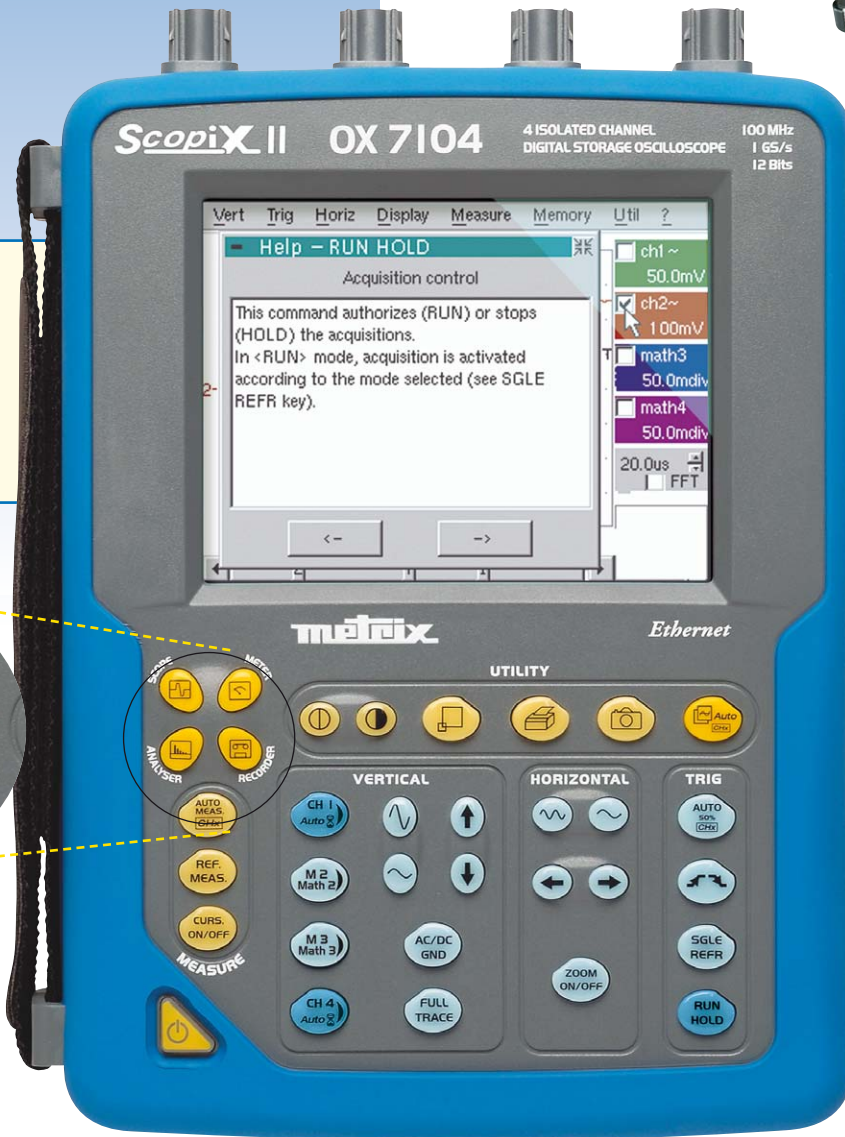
ScopiX II OX 7104 4 ISOLATED CHANNEL DIGITAL STORAGE OSCILLOSCOPE 100 MHz 1 GS/s 12 Bits

Vert Trig Horiz Display Measure Memory Util ?

Help – RUN HOLD

Acquisition control

This command authorizes (RUN) or stops (HOLD) the acquisitions.
In <RUN> mode, acquisition is activated according to the mode selected (see SGLE REFR key).

<- ->

ch1 ~ 50.0mV
ch2~ 100mV
math3 50.0mdiv
math4 50.0mdiv
20.0us
FFT

metrix Ethernet

UTILITY

SCOPE METER ANALYSER RECORDER

Auto CHx

VERTICAL HORIZONTAL TRIG

AUTO MEAS. CHx
CH 1 Auto
AUTO 50% CHx
REF. MEAS.
M 2 Math 2
CURS. ON/OFF
M 3 Math 3
AC/DC GND
SGLE REFR
MEASURE
ZOOM ON/OFF
CH 4 Auto
FULL TRACE
RUN HOLD